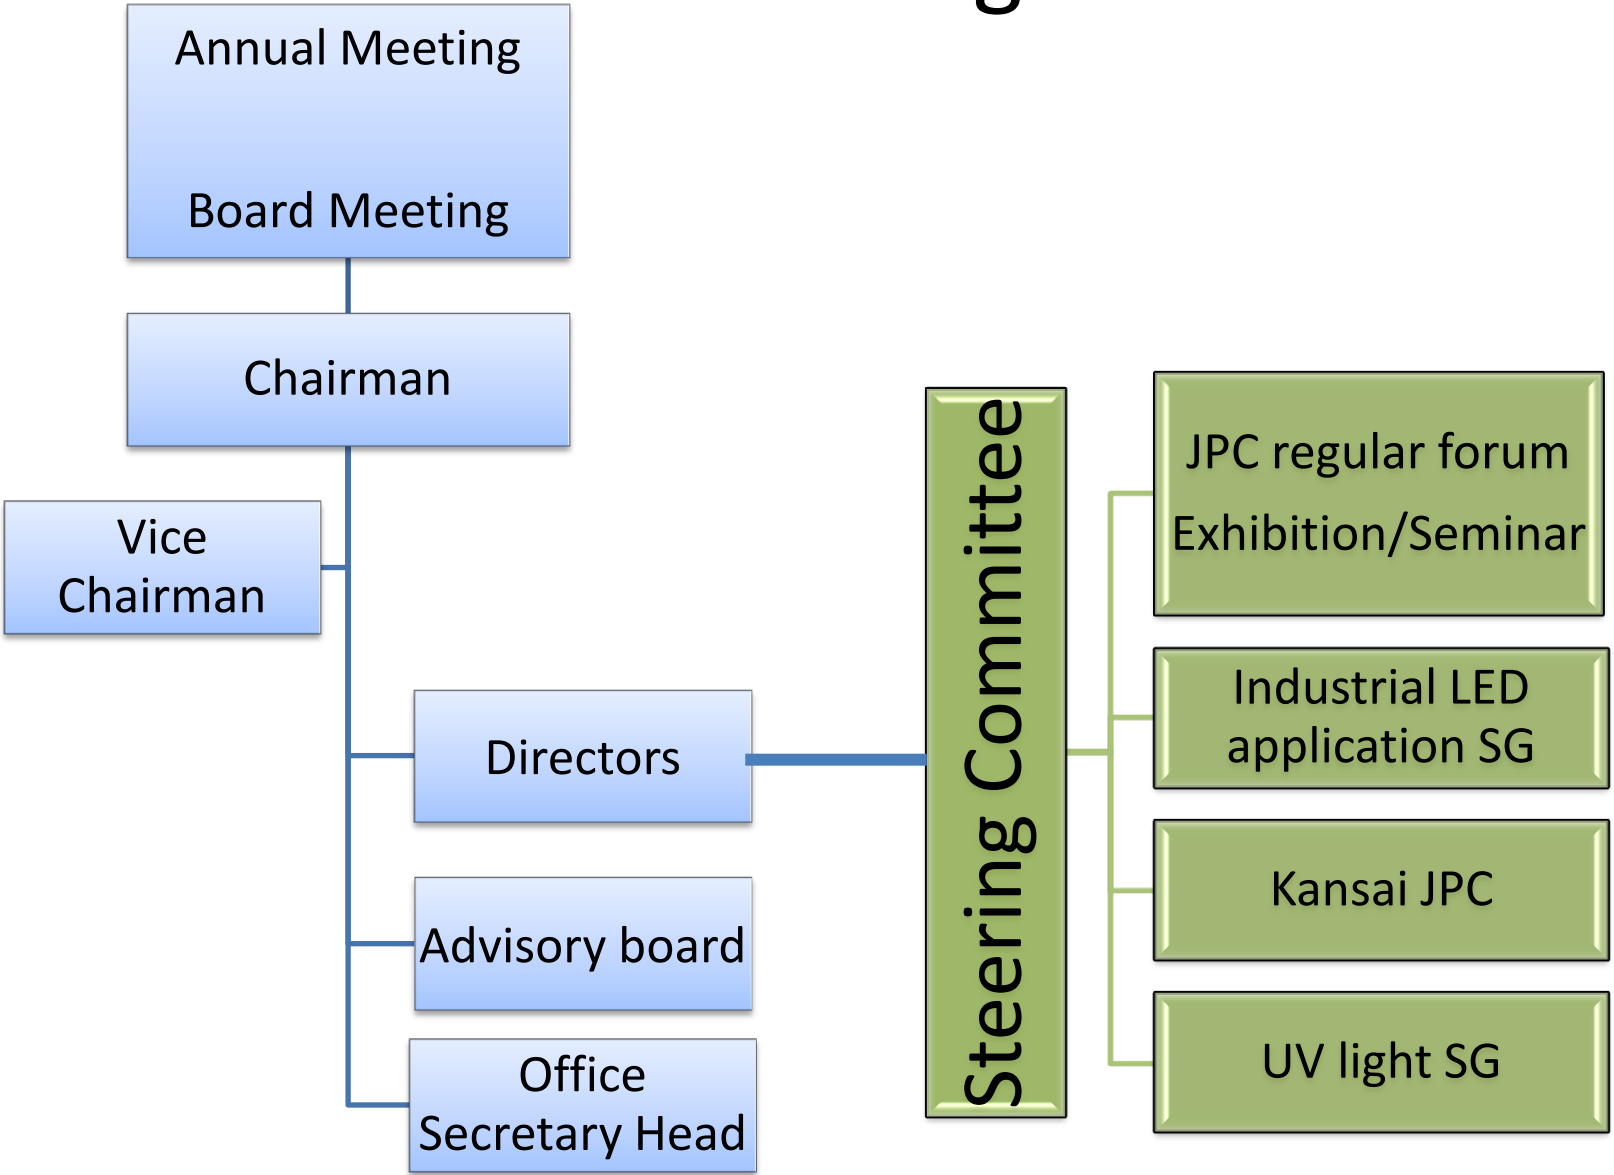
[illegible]

Annual Meeting

Board Meeting

Chairman

Vice Chairman

Directors

Advisory board

Office Secretary Head

Steering Committee

JPC regular forum

Exhibition/Seminar

Industrial LED application SG

Kansai JPC

UV light SG